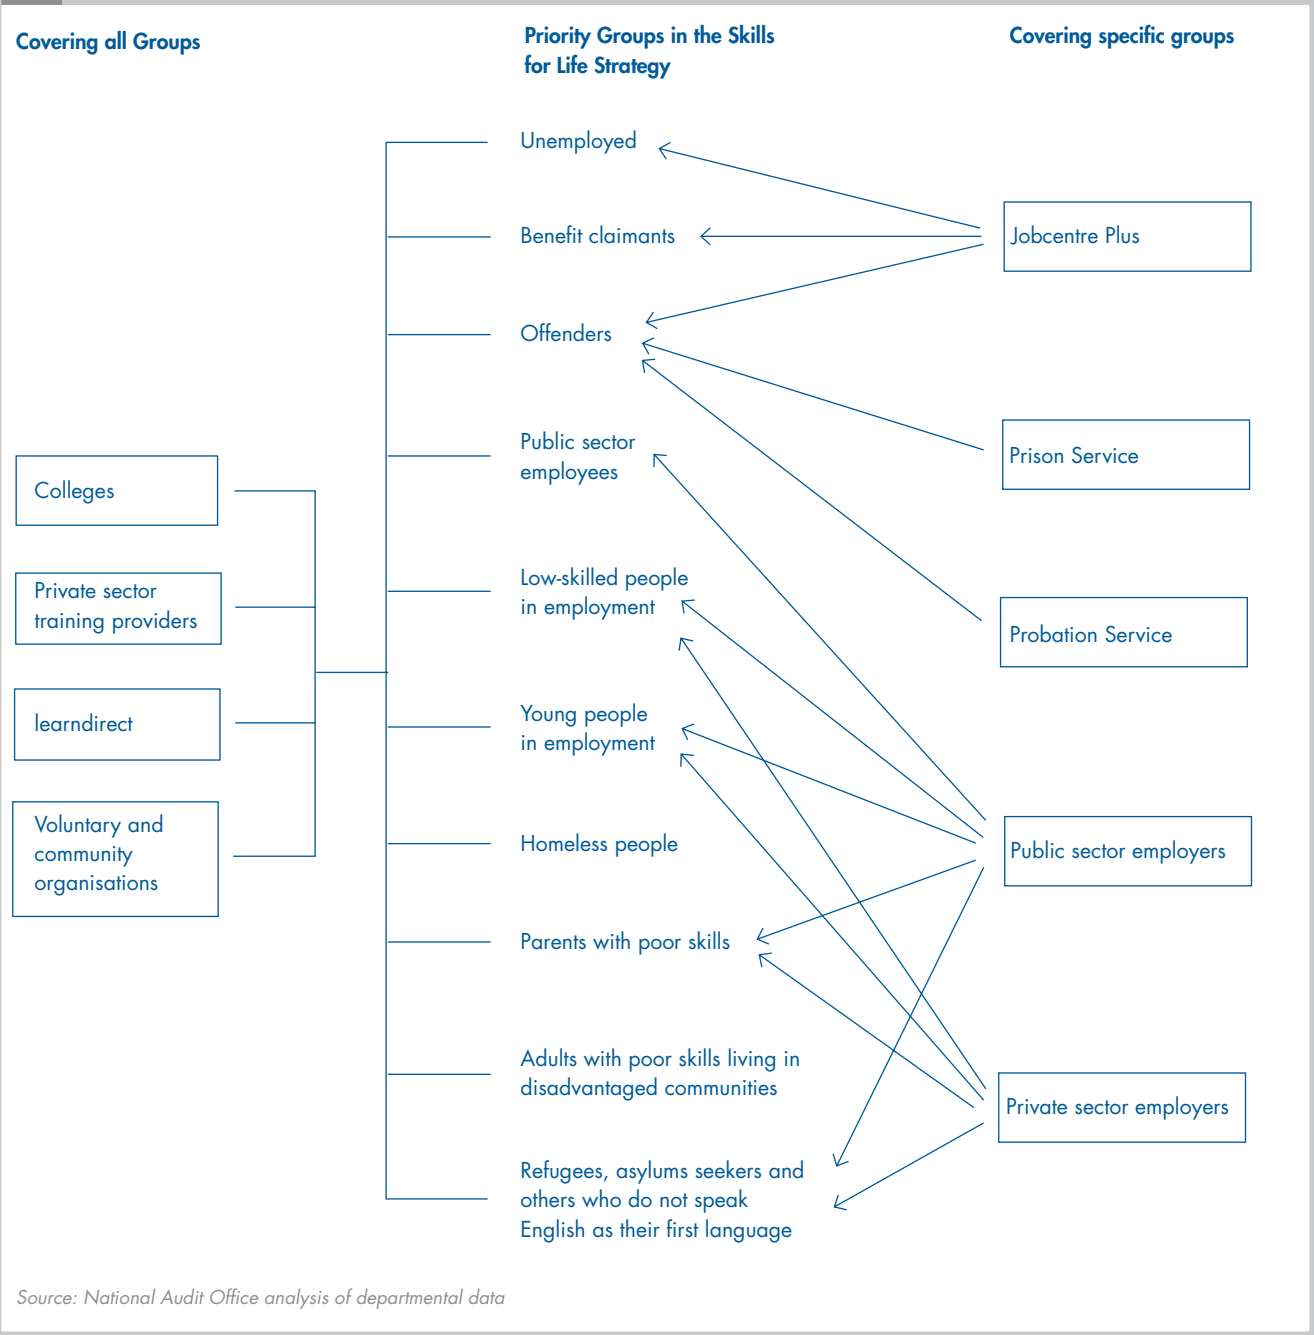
Covering all Groups

Priority Groups in the Skills for Life Strategy

Covering specific groups

Unemployed

Benefit claimants

Offenders

Public sector employees

Low-skilled people in employment

Young people in employment

Homeless people

Parents with poor skills

Adults with poor skills living in disadvantaged communities

Refugees, asylums seekers and others who do not speak English as their first language

Colleges

Private sector training providers

learndirect

Voluntary and community organisations

Jobcentre Plus

Prison Service

Probation Service

Public sector employers

Private sector employers

Source: National Audit Office analysis of departmental data